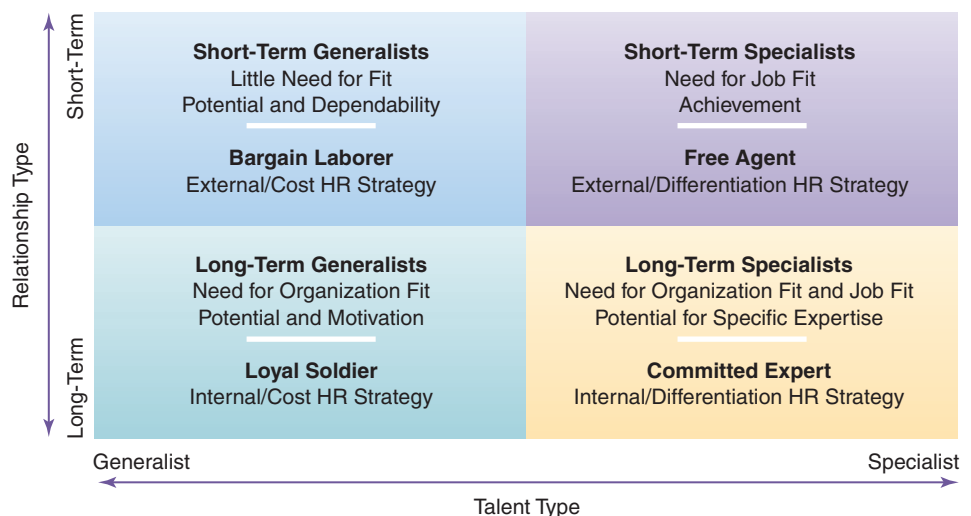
Relationship Type

Short-Term

Long-Term

Short-Term Generalists
Little Need for Fit
Potential and Dependability

Bargain Laborer
External/Cost HR Strategy

Short-Term Specialists
Need for Job Fit
Achievement

Free Agent
External/Differentiation HR Strategy

Long-Term Generalists
Need for Organization Fit
Potential and Motivation

Loyal Soldier
Internal/Cost HR Strategy

Long-Term Specialists
Need for Organization Fit and Job Fit
Potential for Specific Expertise

Committed Expert
Internal/Differentiation HR Strategy

Generalist

Specialist

Talent Type